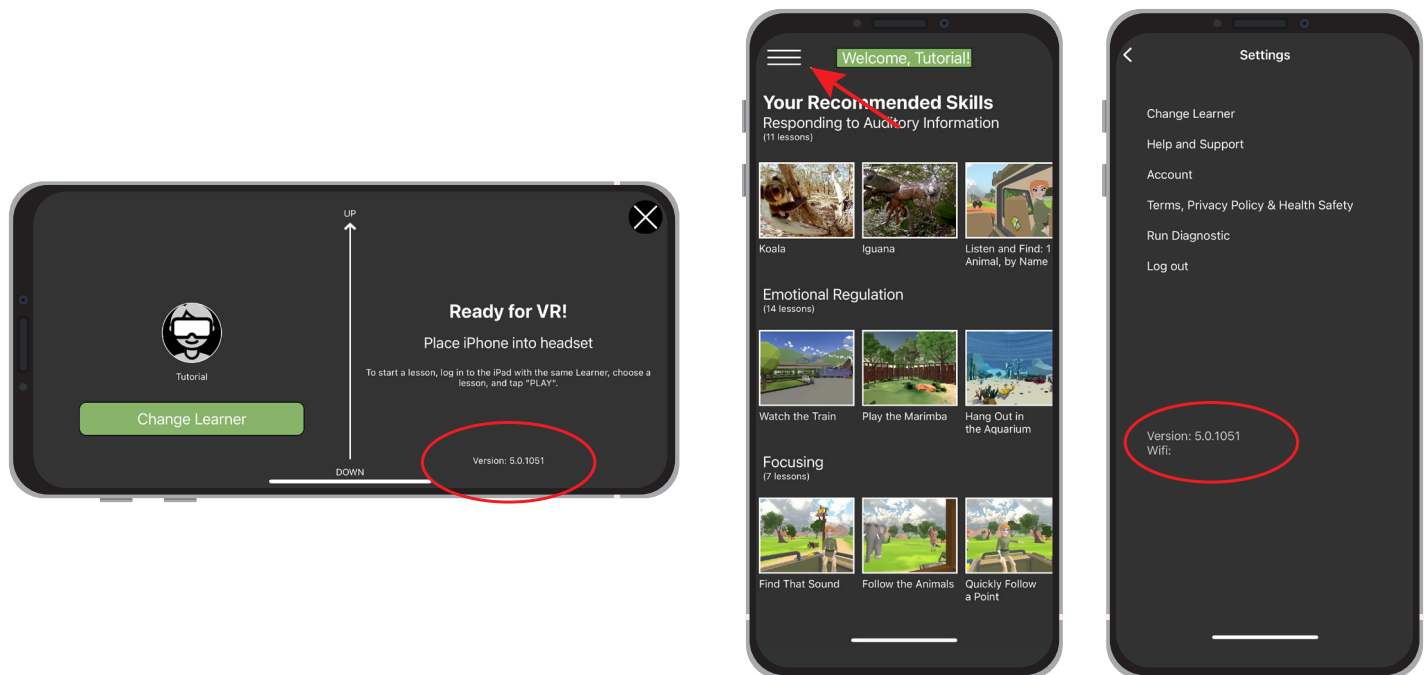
UP

Tutorial

Change Learner

Ready for VR!

Place iPhone into headset

To start a lesson, log in to the iPad with the same Learner, choose a lesson, and tap "PLAY".

Version: 5.0.1051

DOWN

Welcome, Tutorial!

Your Recommended Skills

Responding to Auditory Information
(11 lessons)

Koala

Iguana

Listen and Find: 1 Animal, by Name

Emotional Regulation
(14 lessons)

Watch the Train

Play the Marimba

Hang Out in the Aquarium

Focusing
(7 lessons)

Find That Sound

Follow the Animals

Quickly Follow a Point

Settings

Change Learner

Help and Support

Account

Terms, Privacy Policy & Health Safety

Run Diagnostic

Log out

Version: 5.0.1051
Wifi: